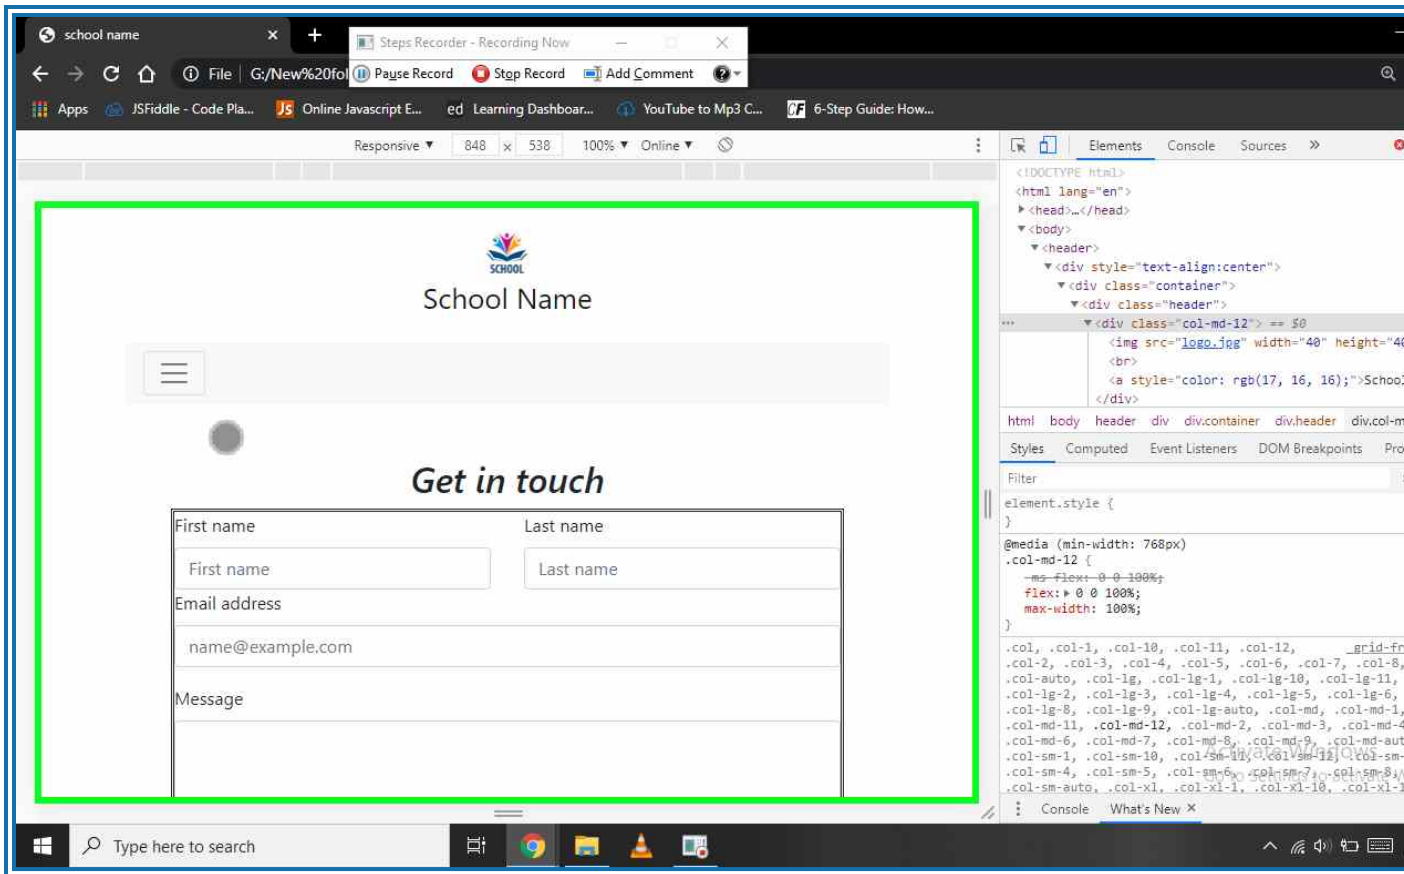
school name ×

Steps Recorder - Recording Now

File | G:/New%20fol Pause Record Stop Record Add Comment

Apps JSFiddle - Code Pla... Online Javascript E... Learning Dashboar... YouTube to Mp3 C... 6-Step Guide: How...

Responsive ▼ 848 × 538 100% ▼ Online ▼

Elements Console Sources »

<!DOCTYPE html>
<html lang="en">
▸<head>…</head>
▾<body>
▾<header>
▾<div style="text-align:center">
▾<div class="container">
▾<div class="header">
▾<div class="col-md-12"> == $0
<img src="logo.jpg" width="40" height="4
<br>
<a style="color: rgb(17, 16, 16);">Schoo
</div>

html body header div div.container div.header div.col-m

Styles Computed Event Listeners DOM Breakpoints Pro

Filter

element.style {
}

@media (min-width: 768px)
.col-md-12 {
-ms-flex: 0 0 100%;
flex: ▸ 0 0 100%;
max-width: 100%;
}

.col, .col-1, .col-10, .col-11, .col-12, _grid-fr
.col-2, .col-3, .col-4, .col-5, .col-6, .col-7, .col-8,
.col-auto, .col-lg, .col-lg-1, .col-lg-10, .col-lg-11,
.col-lg-2, .col-lg-3, .col-lg-4, .col-lg-5, .col-lg-6,
.col-lg-8, .col-lg-9, .col-lg-auto, .col-md, .col-md-1,
.col-md-11, .col-md-12, .col-md-2, .col-md-3, .col-md-4
.col-md-6, .col-md-7, .col-md-8, .col-md-9, .col-md-aut
.col-sm-1, .col-sm-10, .col-sm-11, .col-sm-12, .col-sm-
.col-sm-4, .col-sm-5, .col-sm-6, .col-sm-7, .col-sm-8,
.col-sm-auto, .col-xl, .col-xl-1, .col-xl-10, .col-xl-1

Activate Windows
Go to Settings to activate W

Console What's New ×

SCHOOL
School Name

Get in touch

First name
First name
Last name
Last name
Email address
name@example.com
Message

Type here to search